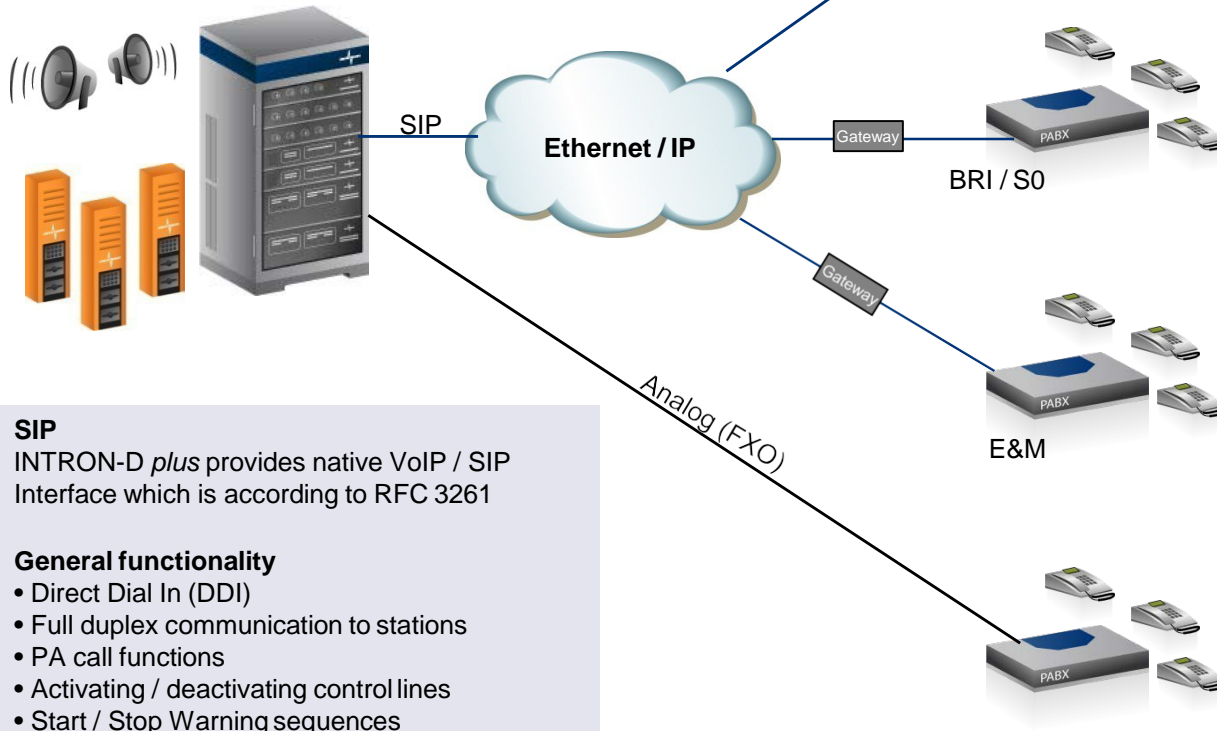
SIP

Ethernet / IP

Gateway

PABX

BRI / S0

Gateway

PABX

E&M

Analog (FXO)

PABX

**SIP**
INTRON-D *plus* provides native VoIP / SIP Interface which is according to RFC 3261

**General functionality**
• Direct Dial In (DDI)
• Full duplex communication to stations
• PA call functions
• Activating / deactivating control lines
• Start / Stop Warning sequences